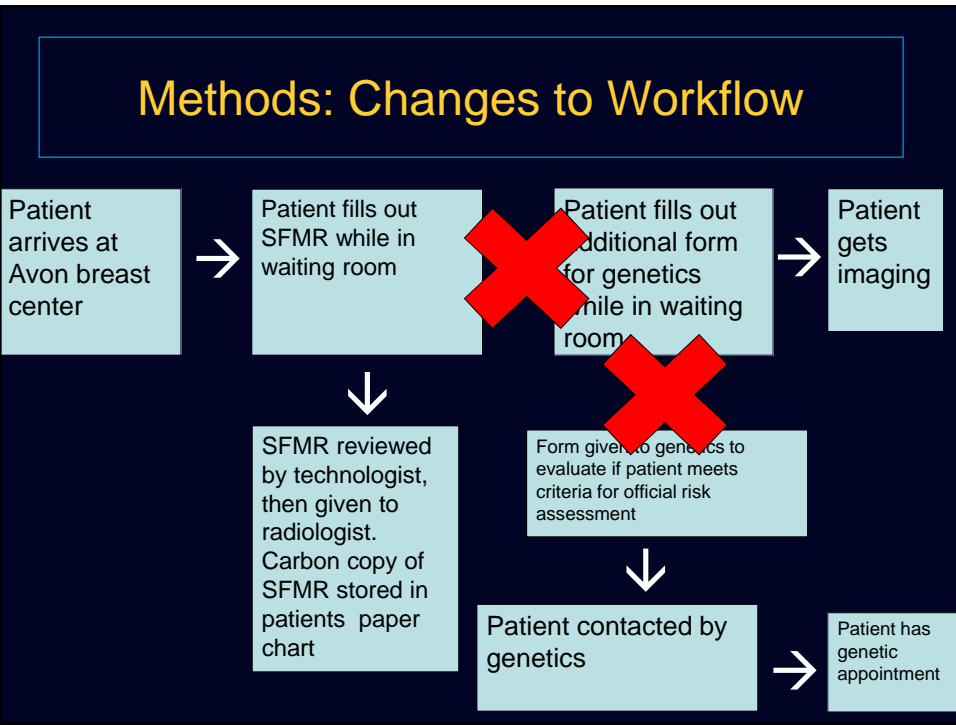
Methods: Changes to Workflow

Patient arrives at Avon breast center

→

Patient fills out SFMR while in waiting room

Patient fills out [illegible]dditional form for genetics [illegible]hile in waiting room

→

Patient gets imaging

↓

SFMR reviewed by technologist, then given to radiologist. Carbon copy of SFMR stored in patients paper chart

Form give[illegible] to gen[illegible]tics to evaluate if patient meets criteria for official risk assessment

↓

Patient contacted by genetics

→

Patient has genetic appointment